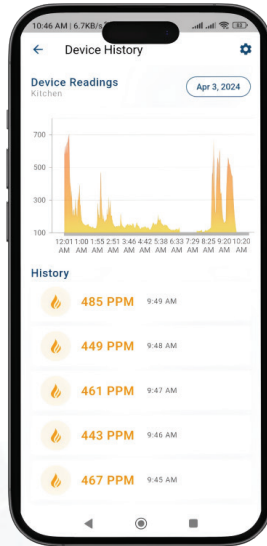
10:46 AM | 6.7KB/s

Device History

Device Readings
Kitchen

Apr 3, 2024

700
500
300
100

12:01 AM 1:00 AM 1:55 AM 2:51 AM 3:46 AM 4:42 AM 5:38 AM 6:33 AM 7:29 AM 8:25 AM 9:20 AM 10:20 AM

History

485 PPM 9:49 AM

449 PPM 9:48 AM

461 PPM 9:47 AM

443 PPM 9:46 AM

467 PPM 9:45 AM